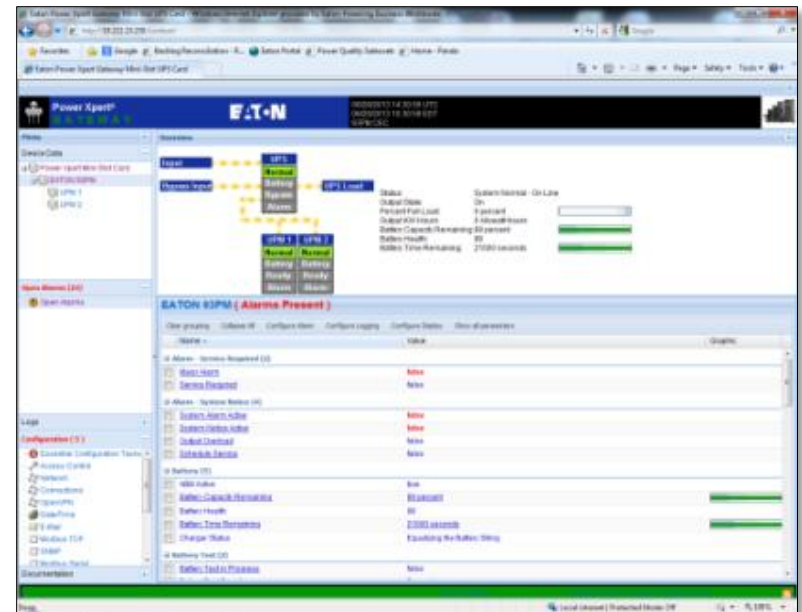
Power Xpert
GATEWAY

E·T·N

Input
Bypass Input
UPS
Normal
Battery
Bypass
Alarm
UPS Load
UPM 1
UPM 2
Normal
Normal
Battery
Battery
Ready
Ready
Alarm
Alarm

Status: System Normal - On Line
Output State: On
Percent Full Load: 0 percent
Output kW Hours: 0 kilowatt-hours
Battery Capacity Remaining: 99 percent
Battery Health: 99
Battery Time Remaining: 21000 seconds

Open Alarms

EATON 93PM ( Alarms Present )

| Name | Value | Graphic |
|---|---|---|
| Major Alarm | false | |
| Service Required | false | |
| System Alarm Active | false | |
| System Notice Active | false | |
| Output Overload | false | |
| Schedule Service | false | |
| NBA Active | true | |
| Battery Capacity Remaining | 99 percent | |
| Battery Health | 99 | |
| Battery Time Remaining | 21000 seconds | |
| Charger Status | Equalizing the Battery String | |
| Battery Test in Progress | false | |

Logs
Configuration
Documentation